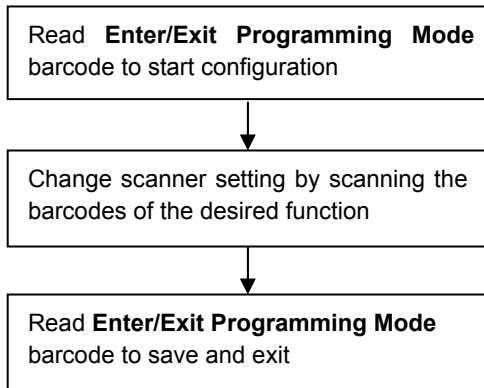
Read **Enter/Exit Programming Mode** barcode to start configuration

Change scanner setting by scanning the barcodes of the desired function

Read **Enter/Exit Programming Mode** barcode to save and exit